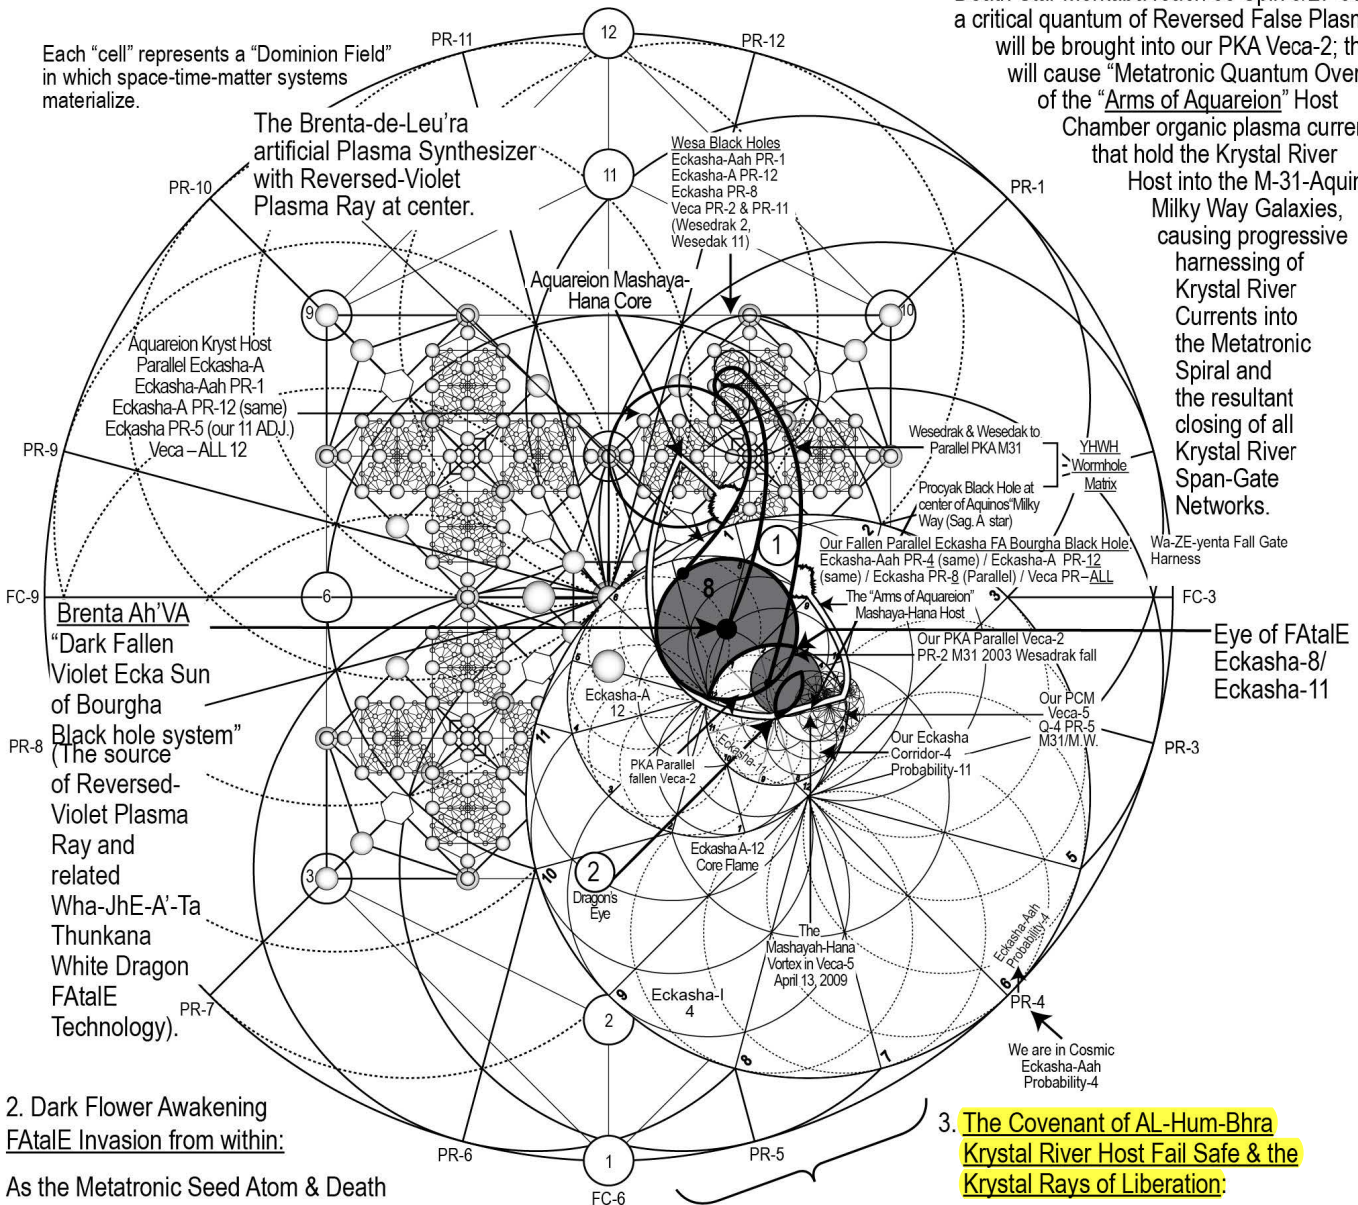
Each "cell" represents a "Dominion Field" in which space-time-matter systems materialize.

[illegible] a critical quantum of Reversed False Plasm will be brought into our PKA Veca-2; th will cause "Metatronic Quantum Over of the "Arms of Aquareion" Host Chamber organic plasma curre that hold the Krystal River Host into the M-31-Aqui Milky Way Galaxies, causing progressive harnessing of Krystal River Currents into the Metatronic Spiral and the resultant closing of all Krystal River Span-Gate Networks.

PR-11
12
PR-12
The Brenta-de-Leu'ra artificial Plasma Synthesizer with Reversed-Violet Plasma Ray at center.
11
Wesa Black Holes
Eckasha-Aah PR-1
Eckasha-A PR-12
Eckasha PR-8
Veca PR-2 & PR-11
(Wesedrak 2, Wesedak 11)
PR-10
PR-1
Aquareion Mashaya-Hana Core
9
10
Aquareion Kryst Host Parallel Eckasha-A
Eckasha-Aah PR-1
Eckasha-A PR-12 (same)
Eckasha PR-5 (our 11 ADJ.)
Veca – ALL 12
PR-9
Wesedrak & Wesedak to Parallel PKA M31
YHWH Wormhole Matrix
Procyak Black Hole at center of Aquinos"Milky Way (Sag. A star)
Our Fallen Parallel Eckasha FA Bourgha Black Hole: Eckasha-Aah PR-4 (same) / Eckasha-A PR-12 (same) / Eckasha PR-8 (Parallel) / Veca PR–ALL
Wa-ZE-yenta Fall Gate Harness
1
FC-9
6
8
The "Arms of Aquareion" Mashaya-Hana Host
3
FC-3
Brenta Ah'VA
"Dark Fallen Violet Ecka Sun of Bourgha Black hole system"
(The source of Reversed-Violet Plasma Ray and related Wha-JhE-A'-Ta Thunkana White Dragon FAtalE Technology).
Eye of FAtalE
Eckasha-8/
Eckasha-11
Our PKA Parallel Veca-2
PR-2 M31 2003 Wesadrak fall
Eckasha-A 12
Our PCM Veca-5 Q-4 PR-5 M31/M.W.
PR-8
Our Eckasha Corridor-4 Probability-11
PR-3
PKA Parallel fallen Veca-2
Eckasha-11
11
Eckasha A-12 Core Flame
2
Dragon's Eye
10
5
3
The Mashayah-Hana Vortex in Veca-5 April 13, 2009
Eckasha-Aah Probability-4
PR-7
9
Eckasha-I 4
2
6
PR-4
8
7
We are in Cosmic Eckasha-Aah Probability-4
2. Dark Flower Awakening
FAtalE Invasion from within:
As the Metatronic Seed Atom & Death
PR-6
1
PR-5
FC-6
3. The Covenant of AL-Hum-Bhra Krystal River Host Fail Safe & the Krystal Rays of Liberation: